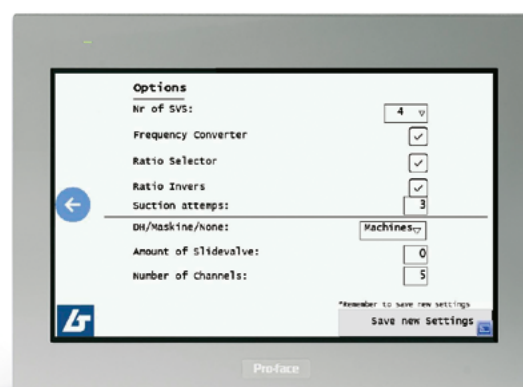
Options

Nr of SVS: 4

Frequency Converter

Ratio Selector

Ratio Invers

Suction attemps: 3

DH/Maskine/None: Machines

Amount of Slidevalve: 0

Number of Channels: 5

*Remember to save new settings

Save new Settings

Pro-face